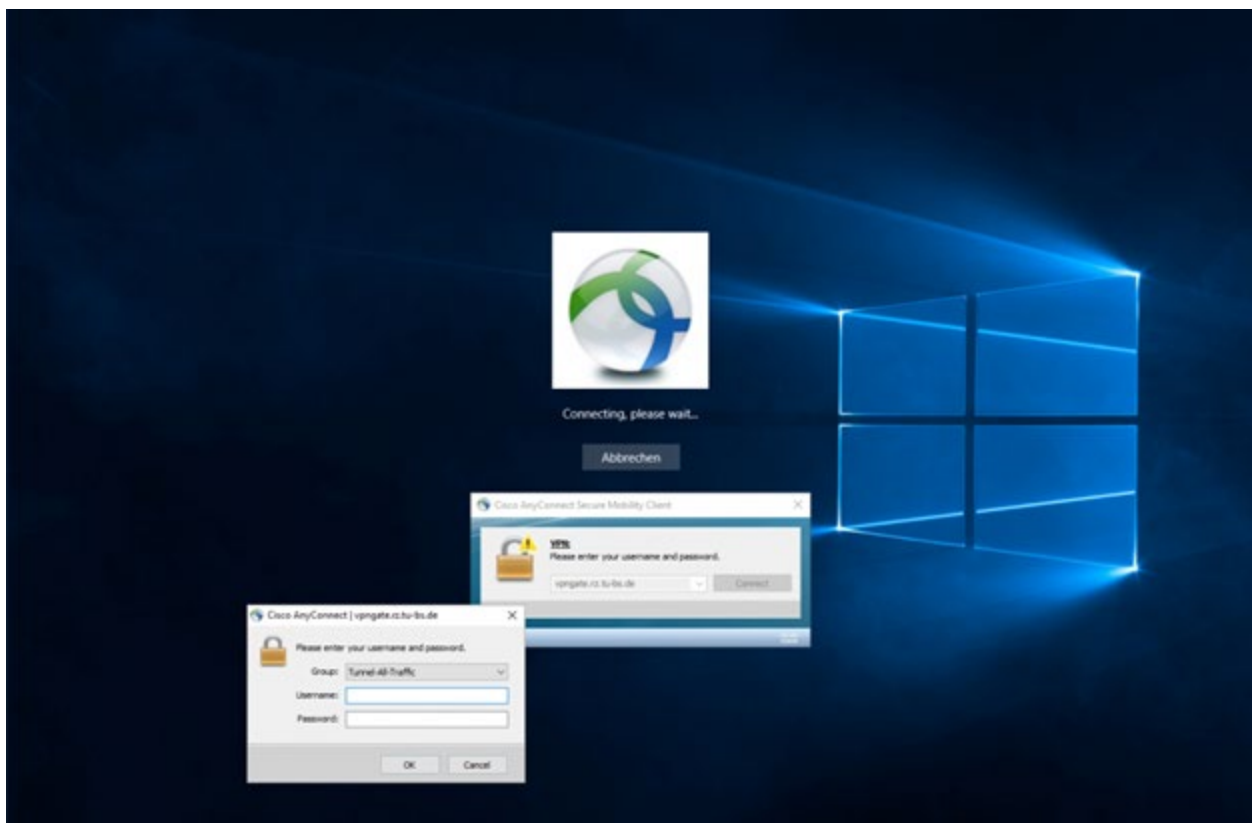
Connecting, please wait...

Abbrechen

Cisco AnyConnect Secure Mobility Client

VPN:
Please enter your username and password.

vpngate.rz.tu-bs.de

Connect

Cisco AnyConnect | vpngate.rz.tu-bs.de

Please enter your username and password.

Group: Tunnel-All-Traffic

Username:

Password:

OK

Cancel